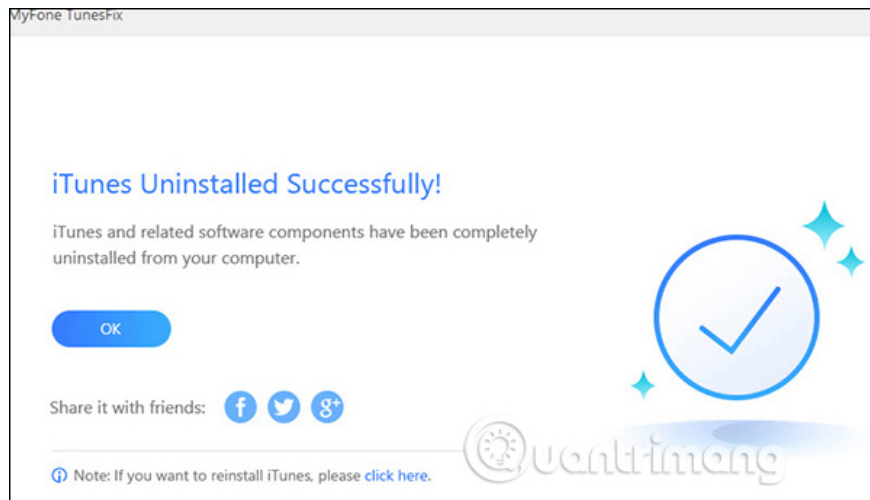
MyFone TunesFix

iTunes Uninstalled Successfully!

iTunes and related software components have been completely uninstalled from your computer.

OK

Share it with friends:

Note: If you want to reinstall iTunes, please click here.

Quantrimang